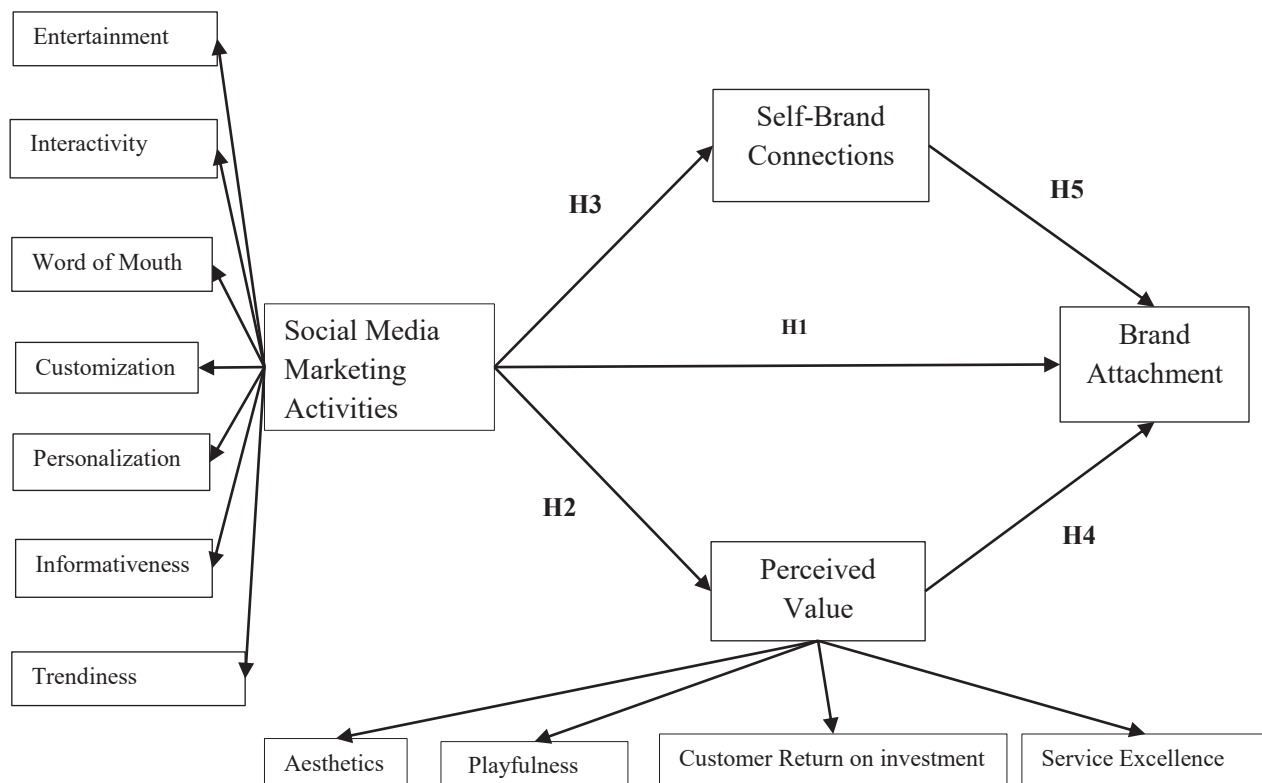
Entertainment

Interactivity

Word of Mouth

Customization

Personalization

Informativeness

Trendiness

Social Media Marketing Activities

H3

Self-Brand Connections

H5

H1

Brand Attachment

H2

H4

Perceived Value

Aesthetics

Playfulness

Customer Return on investment

Service Excellence